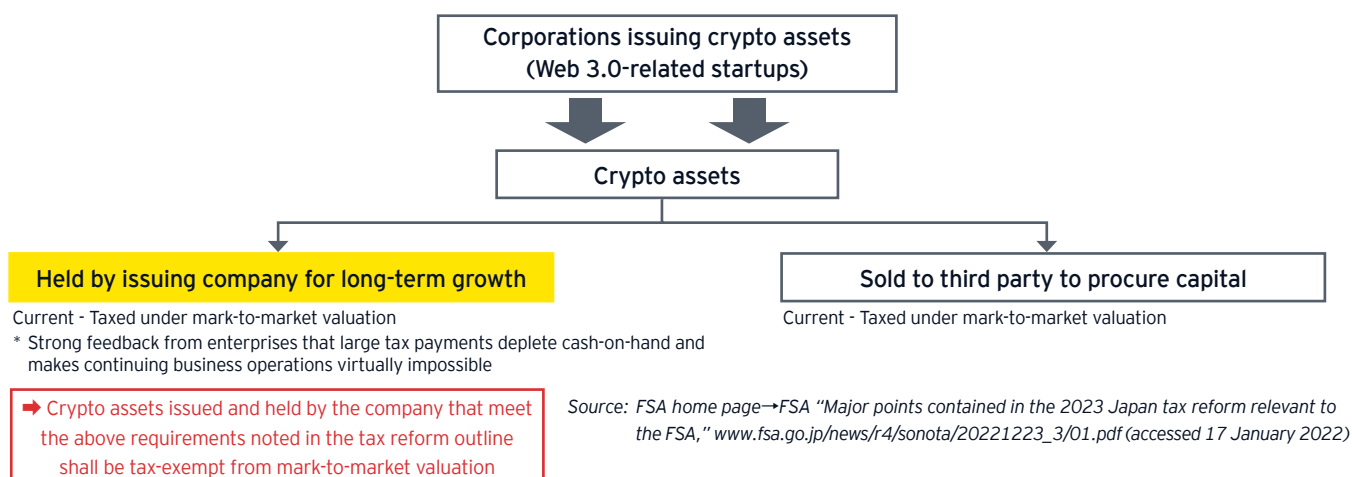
Corporations issuing crypto assets
(Web 3.0-related startups)

Crypto assets

Held by issuing company for long-term growth

Current - Taxed under mark-to-market valuation

* Strong feedback from enterprises that large tax payments deplete cash-on-hand and makes continuing business operations virtually impossible

➡ Crypto assets issued and held by the company that meet the above requirements noted in the tax reform outline shall be tax-exempt from mark-to-market valuation

Sold to third party to procure capital

Current - Taxed under mark-to-market valuation

Source: FSA home page→FSA "Major points contained in the 2023 Japan tax reform relevant to the FSA," www.fsa.go.jp/news/r4/sonota/20221223_3/01.pdf (accessed 17 January 2022)